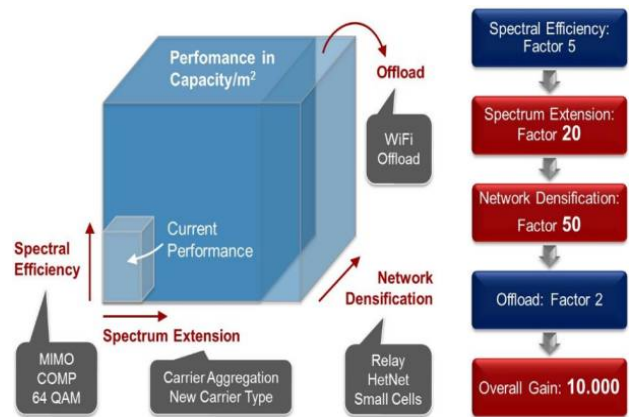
Perfomance in Capacity/m$^2$

Offload

WiFi Offload

Current Performance

Spectral Efficiency

Network Densification

Spectrum Extension

MIMO COMP 64 QAM

Carrier Aggregation New Carrier Type

Relay HetNet Small Cells

Spectral Efficiency: Factor 5

Spectrum Extension: Factor 20

Network Densification: Factor 50

Offload: Factor 2

Overall Gain: 10.000